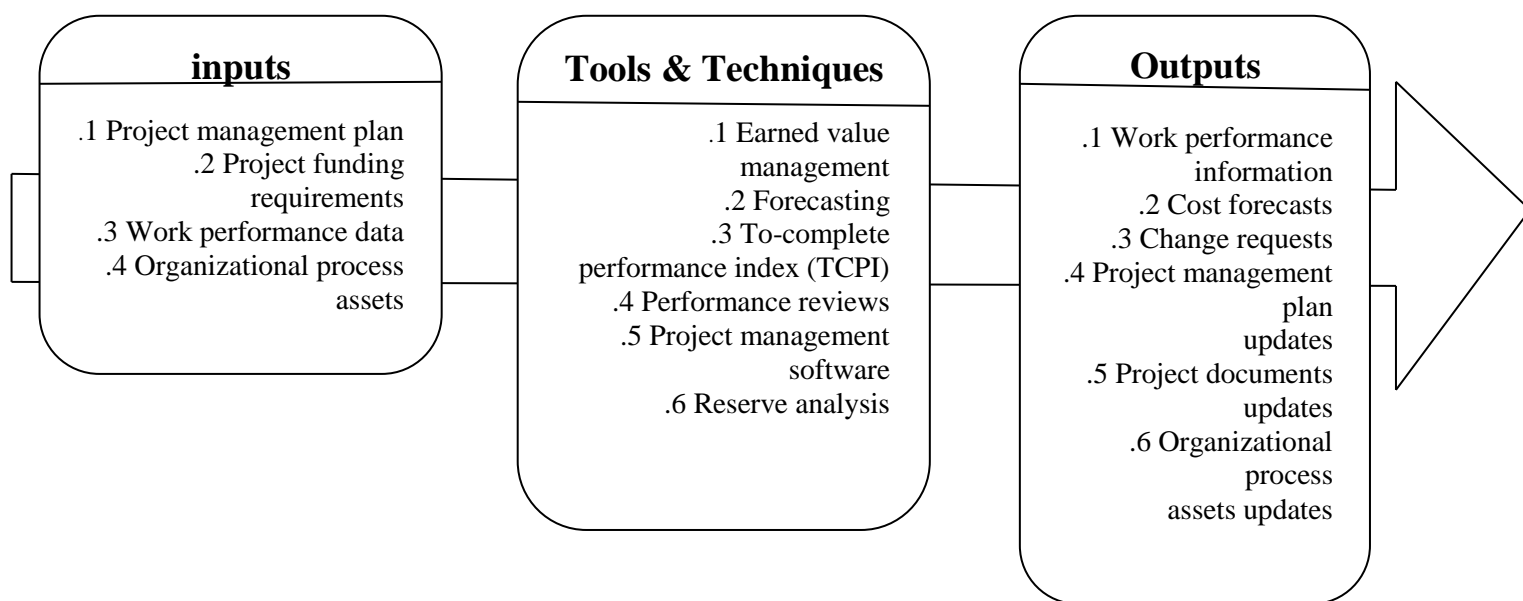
inputs

.1 Project management plan
.2 Project funding requirements
.3 Work performance data
.4 Organizational process assets

Tools & Techniques

.1 Earned value management
.2 Forecasting
.3 To-complete performance index (TCPI)
.4 Performance reviews
.5 Project management software
.6 Reserve analysis

Outputs

.1 Work performance information
.2 Cost forecasts
.3 Change requests
.4 Project management plan updates
.5 Project documents updates
.6 Organizational process assets updates